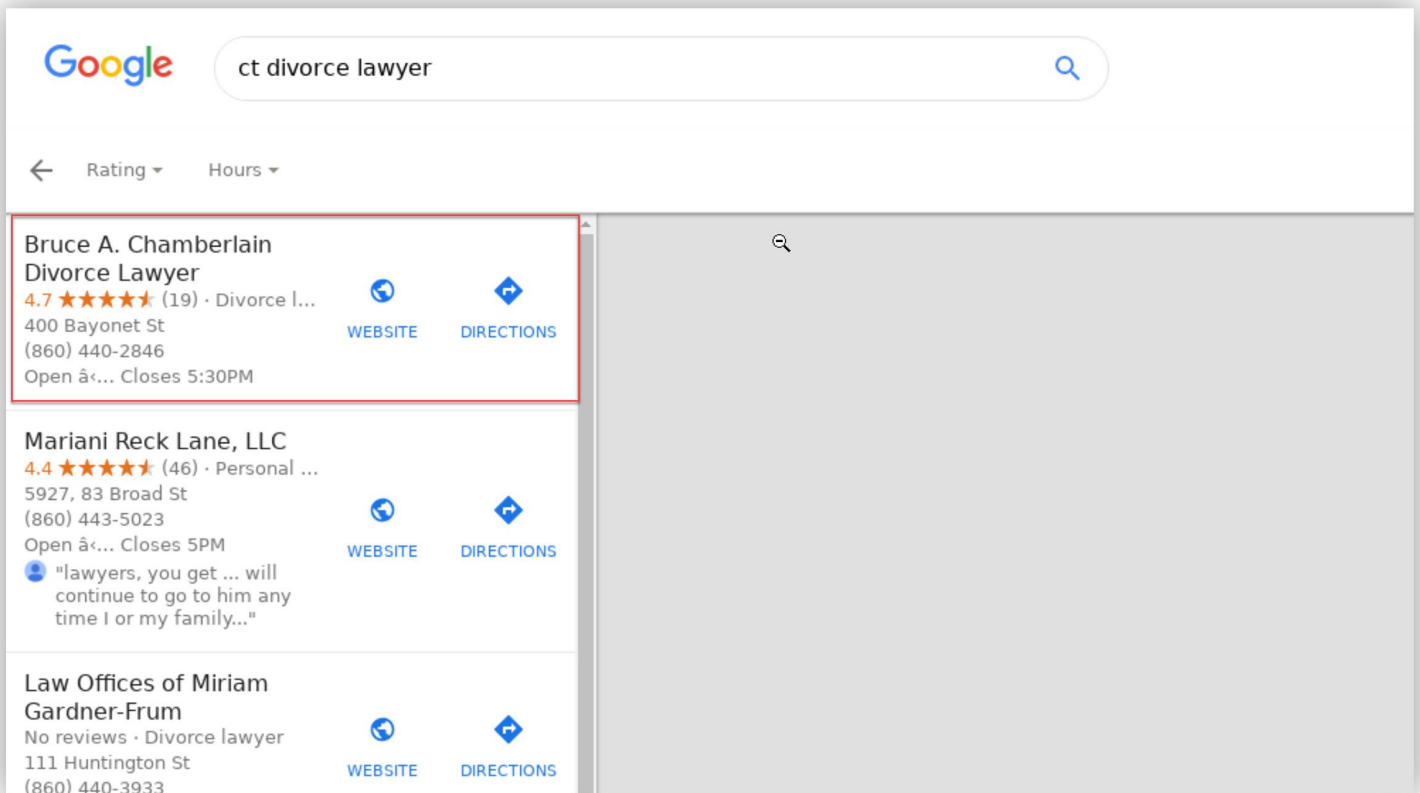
Google

ct divorce lawyer

Rating ▾ Hours ▾

Bruce A. Chamberlain Divorce Lawyer
4.7 ★★★★★ (19) · Divorce l...
400 Bayonet St
(860) 440-2846
Open â‹... Closes 5:30PM

WEBSITE DIRECTIONS

Mariani Reck Lane, LLC
4.4 ★★★★★ (46) · Personal ...
5927, 83 Broad St
(860) 443-5023
Open â‹... Closes 5PM
"lawyers, you get ... will continue to go to him any time I or my family..."

WEBSITE DIRECTIONS

Law Offices of Miriam Gardner-Frum
No reviews · Divorce lawyer
111 Huntington St
(860) 440-3933

WEBSITE DIRECTIONS